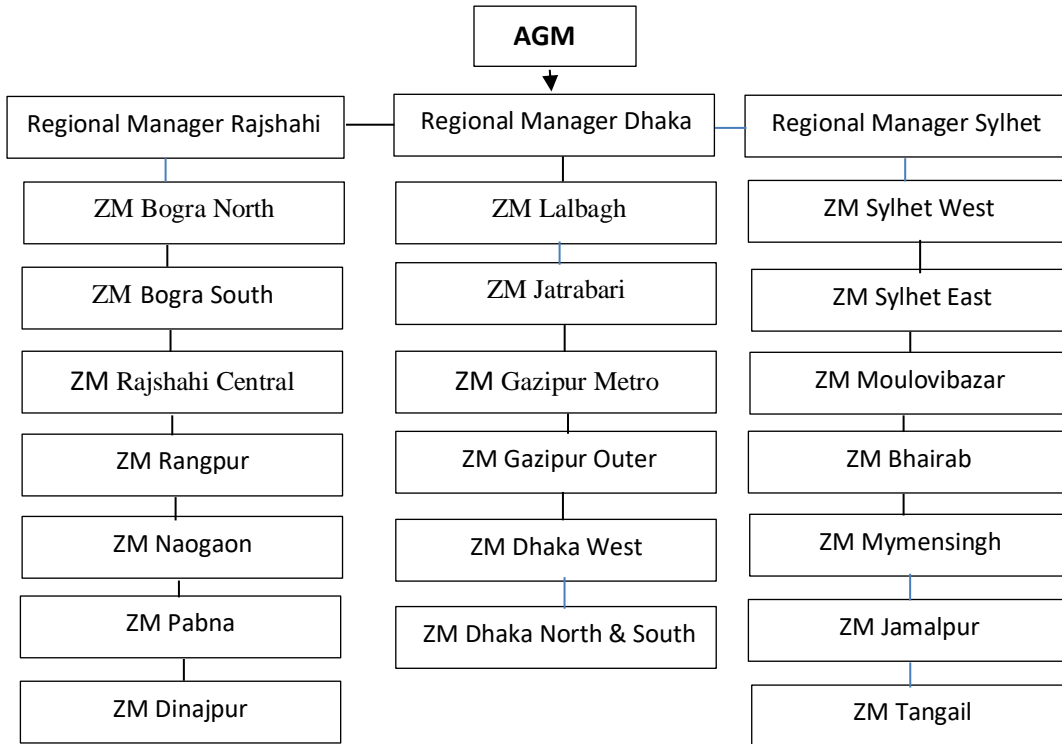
AGM

Regional Manager Rajshahi

ZM Bogra North

ZM Bogra South

ZM Rajshahi Central

ZM Rangpur

ZM Naogaon

ZM Pabna

ZM Dinajpur

Regional Manager Dhaka

ZM Lalbagh

ZM Jatrabari

ZM Gazipur Metro

ZM Gazipur Outer

ZM Dhaka West

ZM Dhaka North & South

Regional Manager Sylhet

ZM Sylhet West

ZM Sylhet East

ZM Moulovibazar

ZM Bhairab

ZM Mymensingh

ZM Jamalpur

ZM Tangail